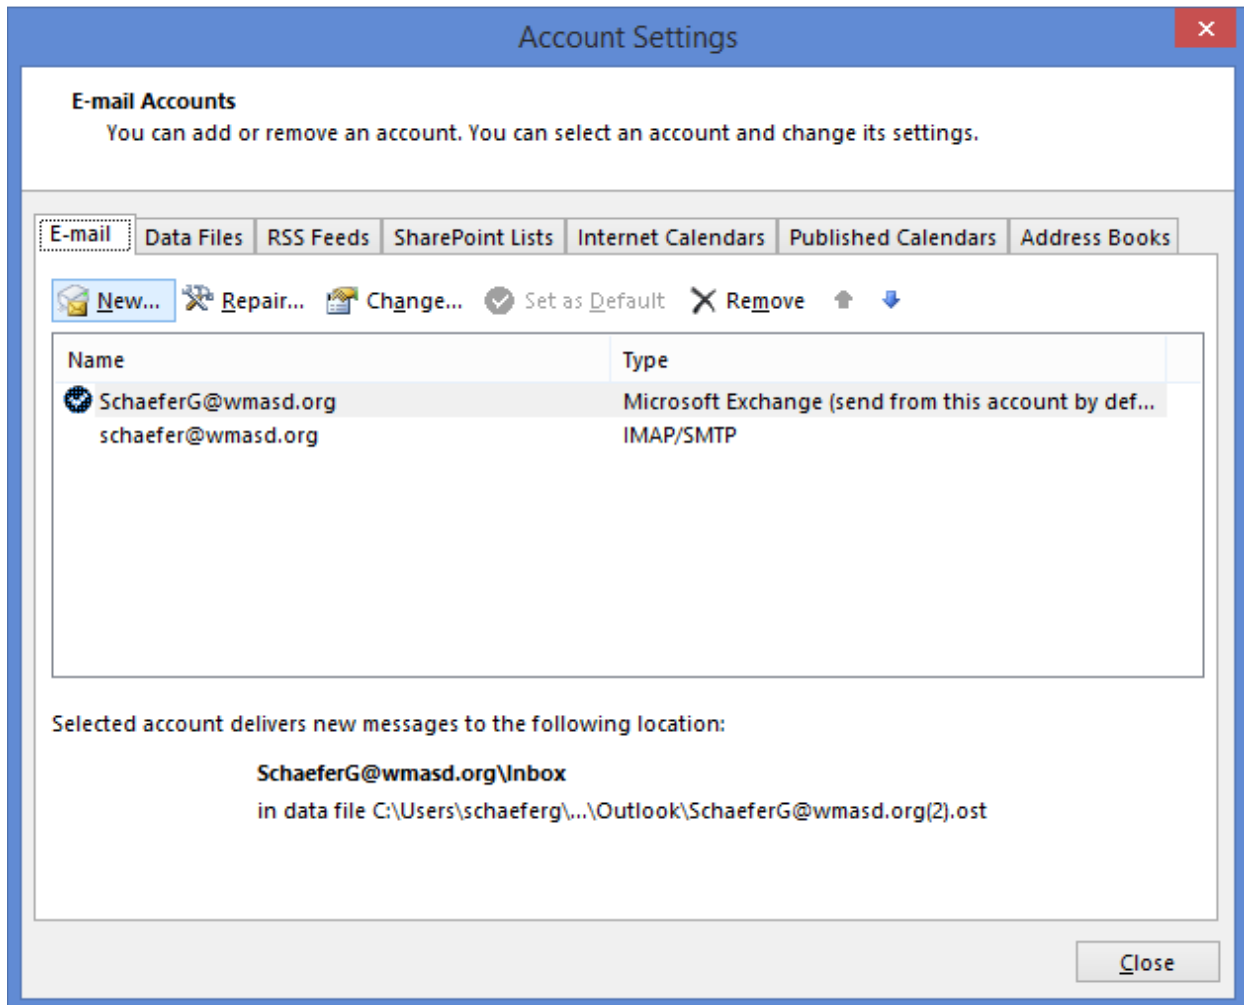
Account Settings

E-mail Accounts
You can add or remove an account. You can select an account and change its settings.

E-mail | Data Files | RSS Feeds | SharePoint Lists | Internet Calendars | Published Calendars | Address Books

New... Repair... Change... Set as Default Remove

| Name | Type |
|---|---|
| SchaeferG@wmasd.org | Microsoft Exchange (send from this account by def... |
| schaefer@wmasd.org | IMAP/SMTP |

Selected account delivers new messages to the following location:

SchaeferG@wmasd.org\Inbox
in data file C:\Users\schaeferg\...\Outlook\SchaeferG@wmasd.org(2).ost

Close